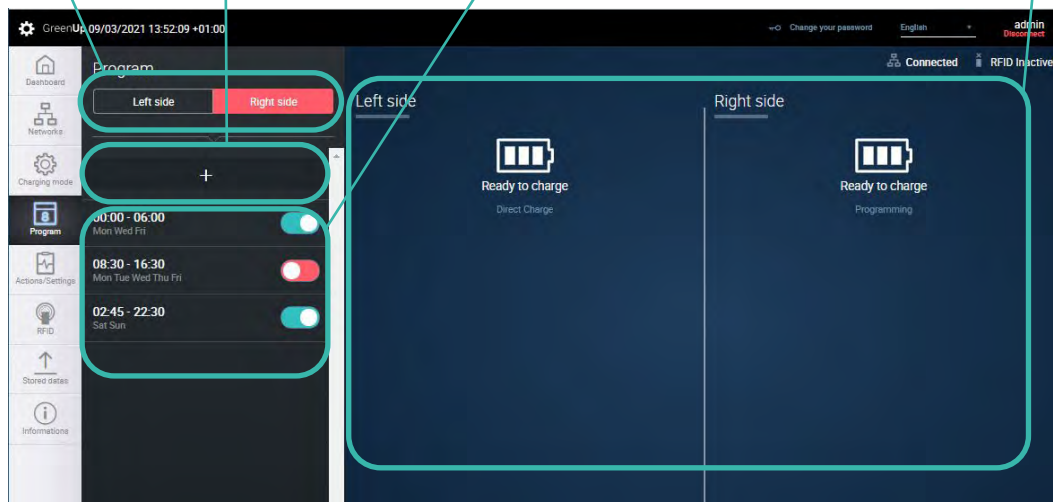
GreenUp 09/03/2021 13:52:09 +01:00

Change your password English admin Disconnect

Dashboard
Networks
Charging mode
Program
Actions/Settings
RFID
Stored datas
Informations

Program

Left side Right side

+

00:00 - 06:00
Mon Wed Fri

08:30 - 16:30
Mon Tue Wed Thu Fri

02:45 - 22:30
Sat Sun

Connected RFID Inactive

Left side

Ready to charge
Direct Charge

Right side

Ready to charge
Programming